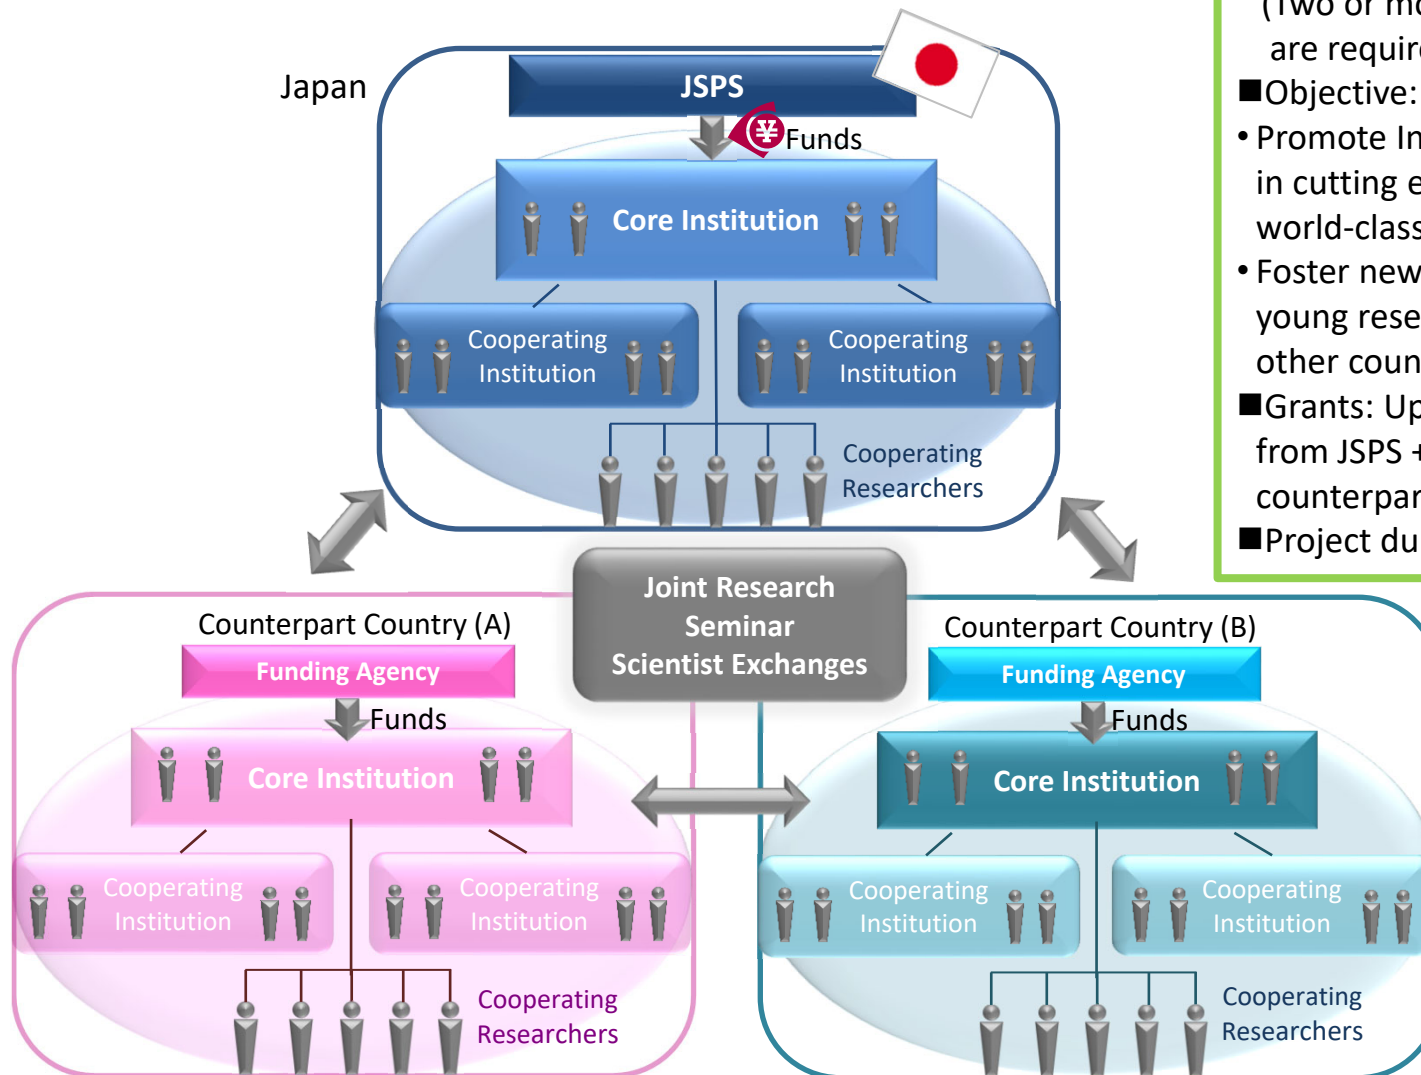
Japan

JSPS

¥ Funds

Core Institution

Cooperating Institution

Cooperating Institution

Cooperating Researchers

(Two or mo
are require
■Objective:
• Promote In
in cutting e
world-class
• Foster new
young rese
other coun
■Grants: Up
from JSPS +
counterpar
■Project du

Joint Research Seminar Scientist Exchanges

Counterpart Country (A)

Funding Agency

Funds

Core Institution

Cooperating Institution

Cooperating Institution

Cooperating Researchers

Counterpart Country (B)

Funding Agency

Funds

Core Institution

Cooperating Institution

Cooperating Institution

Cooperating Researchers